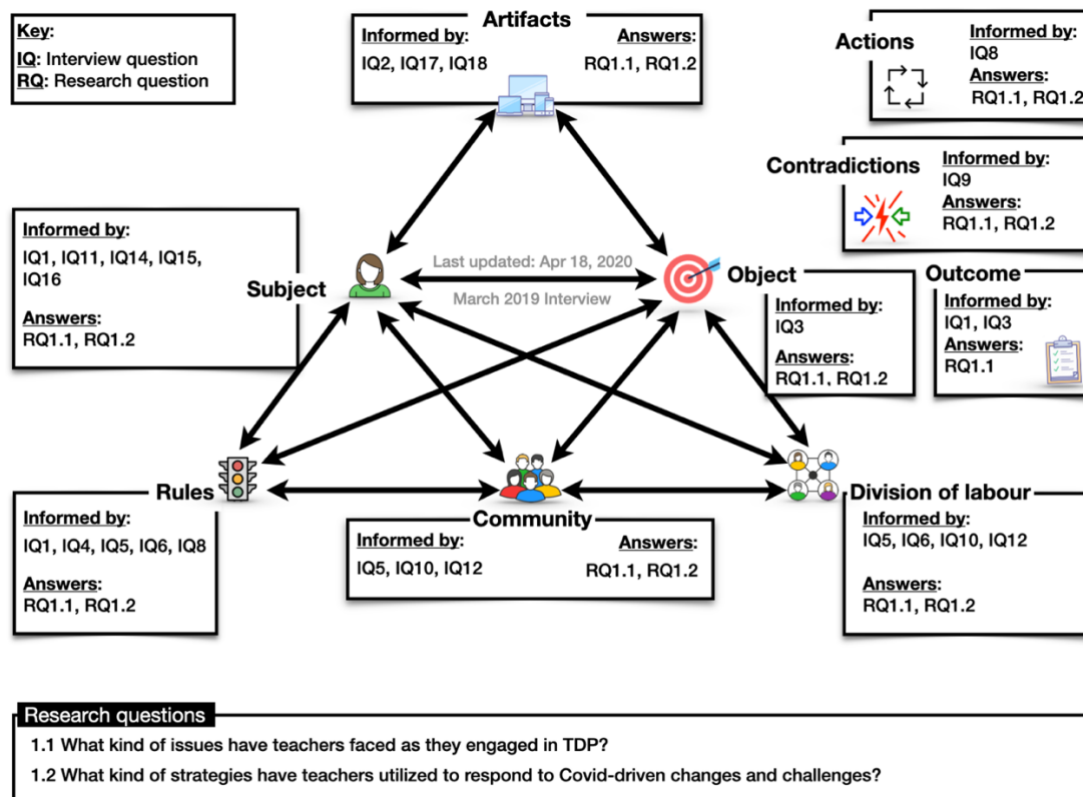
Key:
IQ: Interview question
RQ: Research question

Artifacts
Informed by:
IQ2, IQ17, IQ18
Answers:
RQ1.1, RQ1.2

Actions
Informed by:
IQ8
Answers:
RQ1.1, RQ1.2

Contradictions
Informed by:
IQ9
Answers:
RQ1.1, RQ1.2

Informed by:
IQ1, IQ11, IQ14, IQ15, IQ16
Answers:
RQ1.1, RQ1.2

Subject

Last updated: Apr 18, 2020
March 2019 Interview

Object
Informed by:
IQ3
Answers:
RQ1.1, RQ1.2

Outcome
Informed by:
IQ1, IQ3
Answers:
RQ1.1

Rules
Informed by:
IQ1, IQ4, IQ5, IQ6, IQ8
Answers:
RQ1.1, RQ1.2

Community
Informed by:
IQ5, IQ10, IQ12
Answers:
RQ1.1, RQ1.2

Division of labour
Informed by:
IQ5, IQ6, IQ10, IQ12
Answers:
RQ1.1, RQ1.2

Research questions
1.1 What kind of issues have teachers faced as they engaged in TDP?
1.2 What kind of strategies have teachers utilized to respond to Covid-driven changes and challenges?